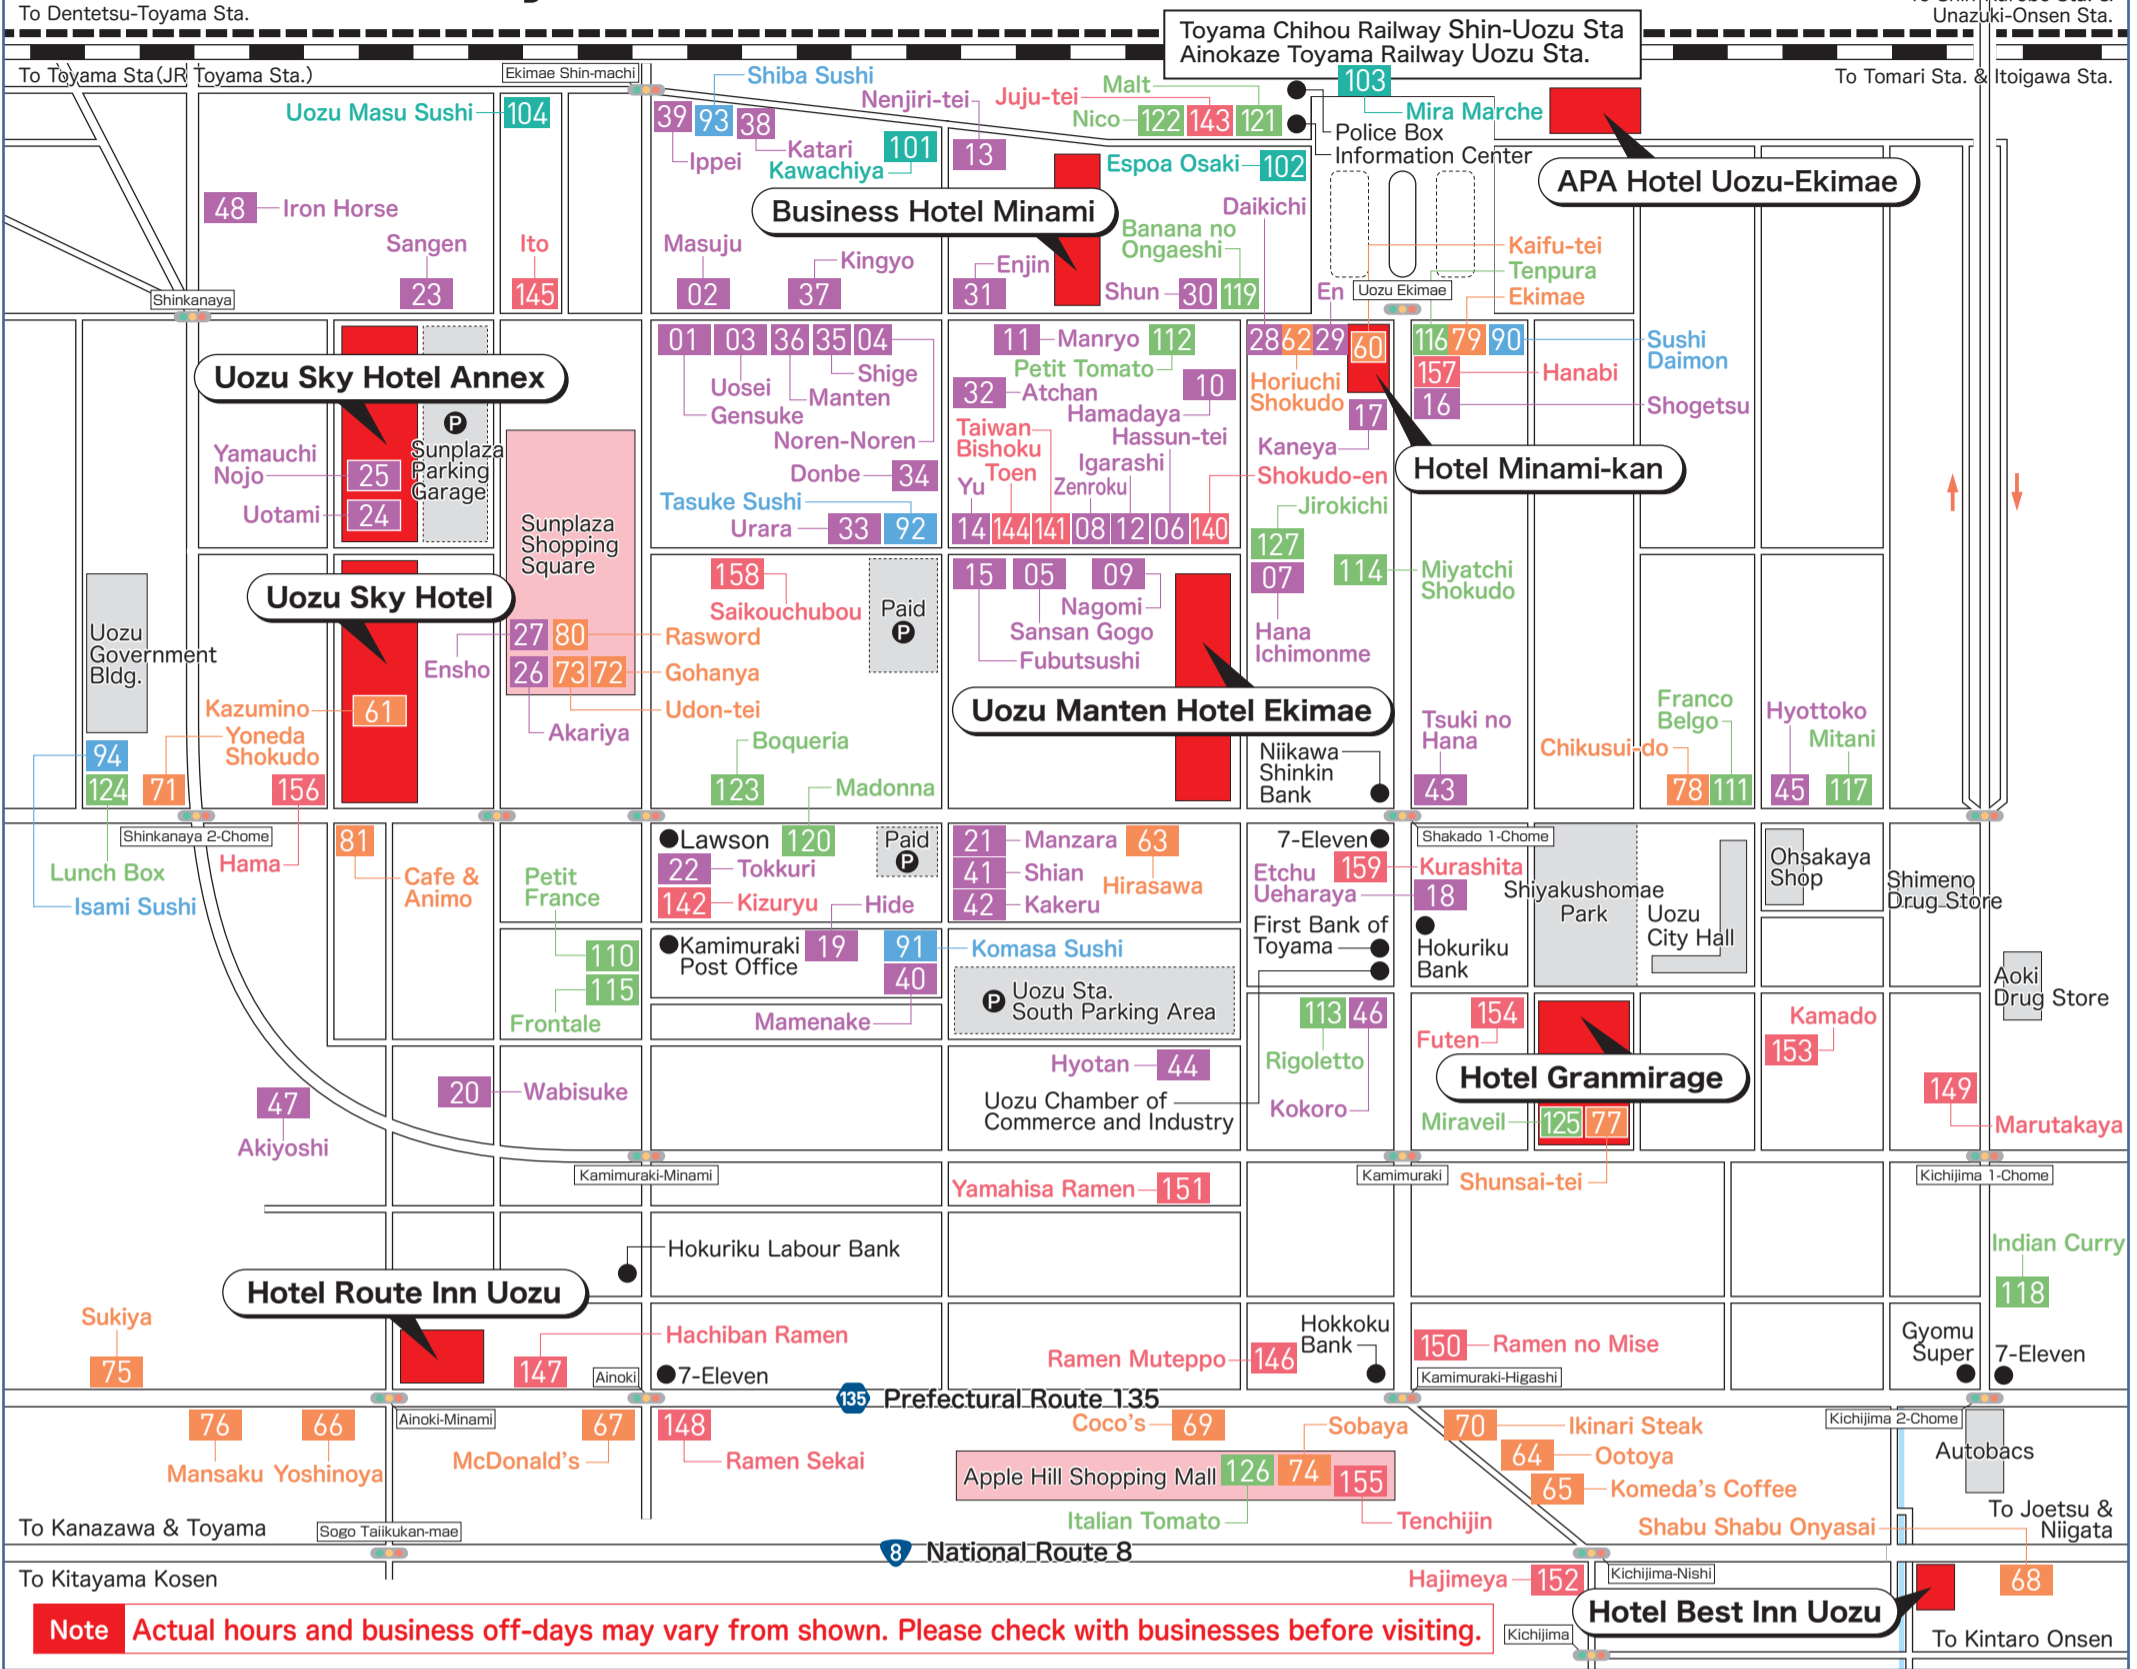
To Dentetsu-Toyama Sta.
Toyama Chihou Railway Shin-Uozu Sta
Ainokaze Toyama Railway Uozu Sta.
To Shin-Kurobe Sta. & Unazuki-Onsen Sta.
To Toyama Sta (JR Toyama Sta.)
Ekimae Shin-machi
To Tomari Sta. & Itoigawa Sta.
Shiba Sushi
Uozu Masu Sushi 104
Nenjiri-tei
Juju-tei
Malt
103
Mira Marche
39 93 38
Nico 122 143 121
Police Box
Information Center
Katari
101
13
Ippei
Kawachiya
Espoa Osaki 102
APA Hotel Uozu-Ekimae
48 Iron Horse
Business Hotel Minami
Daikichi
Banana no Ongaeshi
Sangen
Ito
Masuju
Kaifu-tei
Kingyo
Enjin
Tenpura
23
145
02
37
31
Shun 30 119
En
Uozu Ekimae
Ekimae
Shinkanaya
01 03 36 35 04
11 Manryo 112
28 62 29 60
116 79 90
Sushi Daimon
Uozu Sky Hotel Annex
Uosei
Shige
Petit Tomato
32 Atchan
10
Horiuchi Shokudo
157 Hanabi
Manten
Hamadaya
16 Shogetsu
Gensuke
17
Sunplaza Parking Garage
Yamauchi Nojo 25
Noren-Noren
Taiwan Bishoku
Hassun-tei
Kaneya
Hotel Minami-kan
Donbe 34
Toen
Igarashi
Shokudo-en
Uotami 24
Tasuke Sushi
Yu
Zenroku
Jirokichi
Sunplaza Shopping Square
Urara 33 92
14 144 141 08 12 06 140
127
158
15 05 09
114
Miyatchi Shokudo
07
Uozu Sky Hotel
Saikouchubou
Paid
Nagomi
Uozu Government Bldg.
27 80 Rasword
Sansan Gogo
Hana Ichimonme
Ensho
26 73 72 Gohanya
Fubutsushi
Kazumino 61
Udon-tei
Uozu Manten Hotel Ekimae
Franco Belgo
Hyottoko
Yoneda Shokudo
Akariya
Tsuki no Hana
Mitani
94
Boqueria
Niikawa Shinkin Bank
Chikusui-do
124 71 156
123
Madonna
43
78 111
45 117
Shinkanaya 2-Chome
81
Lawson 120
Paid
21 Manzara 63
7-Eleven
Shakado 1-Chome
Lunch Box
Hama
Cafe & Animo
Petit France
22 Tokkuri
41 Shian
Etchu Uneharaya 159
Kurashita
Ohsakaya Shop
Hirasawa
18
Shiyakushomae Park
Shimeno Drug Store
Isami Sushi
142 Kizuryu
Hide
42 Kakeru
First Bank of Toyama
Uozu City Hall
Kamimuraki Post Office 19
91 Komasa Sushi
Hokuriku Bank
110
40
Aoki Drug Store
115
Uozu Sta. South Parking Area
Frontale
Mamenake
113 46
154
Kamado
Futen
153
Hyotan 44
Rigoletto
Hotel Granmirage
20 Wabisuke
47
Uozu Chamber of Commerce and Industry
Kokoro
149
Akiyoshi
Miraveil 125 77
Marutakaya
Kamimuraki-Minami
Yamahisa Ramen 151
Kamimuraki
Shunsai-tei
Kichijima 1-Chome
Indian Curry
Hokuriku Labour Bank
118
Hotel Route Inn Uozu
Sukiya
Hachiban Ramen
Hokkoku Bank
150 Ramen no Mise
Gyomu Super
75
147
Aionki
7-Eleven
Ramen Muteppo 146
Kamimuraki-Higashi
7-Eleven
135 Prefectural Route 135
76 66
Ainoki-Minami
67
148
Coco's 69
Sobaya
70 Ikinari Steak
Kichijima 2-Chome
Autobacs
Mansaku Yoshinoya
McDonald's
Ramen Sekai
Apple Hill Shopping Mall 126 74 155
64 Ootoya
65 Komeda's Coffee
To Joetsu & Niigata
To Kanazawa & Toyama
Sogo Taikukan-mae
Italian Tomato
Tenchijin
Shabu Shabu Onyasai
8 National Route 8
To Kitayama Kosen
Hajimeya 152
Kichijima-Nishi
68
Note Actual hours and business off-days may vary from shown. Please check with businesses before visiting.
Kichijima
Hotel Best Inn Uozu
To Kintaro Onsen